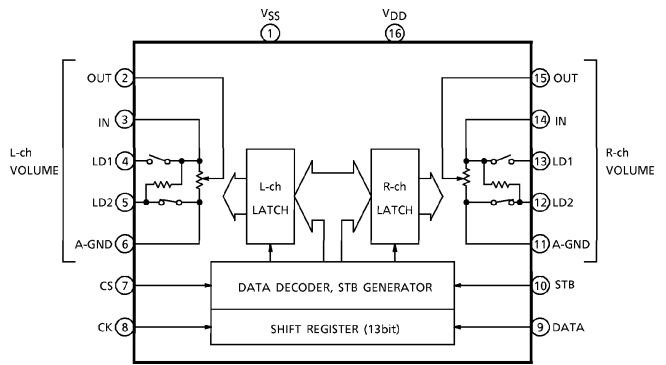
$V_{SS}$ 1
$V_{DD}$ 16

L-ch VOLUME
OUT 2
IN 3
LD1 4
LD2 5
A-GND 6

L-ch LATCH

R-ch LATCH

R-ch VOLUME
15 OUT
14 IN
13 LD1
12 LD2
11 A-GND

CS 7
CK 8

DATA DECODER, STB GENERATOR
SHIFT REGISTER (13bit)

10 STB
9 DATA